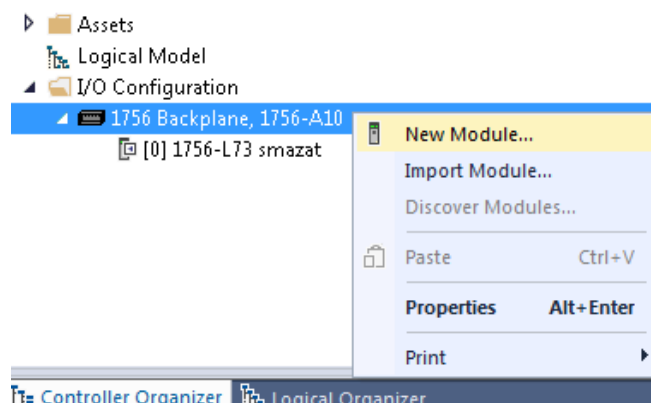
Assets
Logical Model
I/O Configuration
1756 Backplane, 1756-A10
[0] 1756-L73 smazat

New Module...
Import Module...
Discover Modules...
Paste Ctrl+V
Properties Alt+Enter
Print

Controller Organizer
Logical Organizer